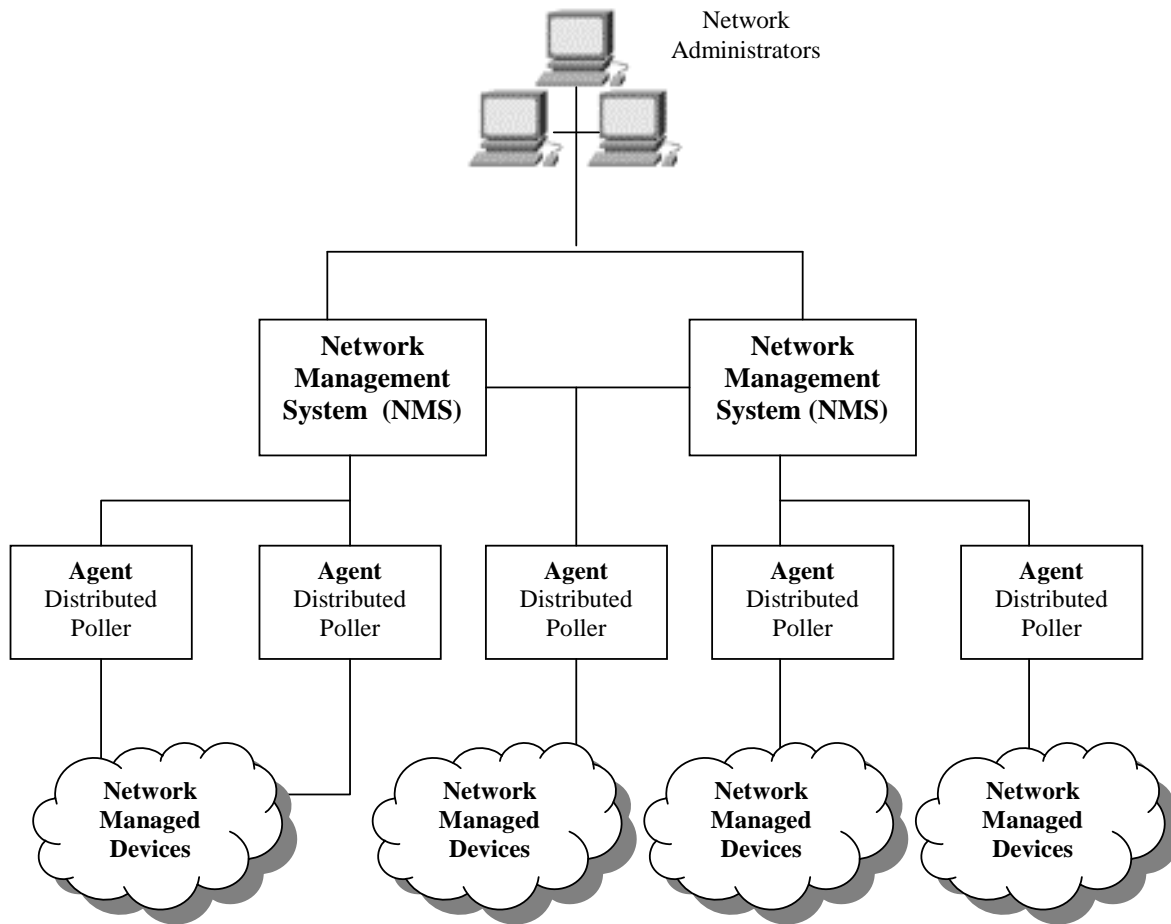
Network Administrators

Network Management System (NMS)

Network Management System (NMS)

Agent Distributed Poller

Agent Distributed Poller

Agent Distributed Poller

Agent Distributed Poller

Agent Distributed Poller

Network Managed Devices

Network Managed Devices

Network Managed Devices

Network Managed Devices